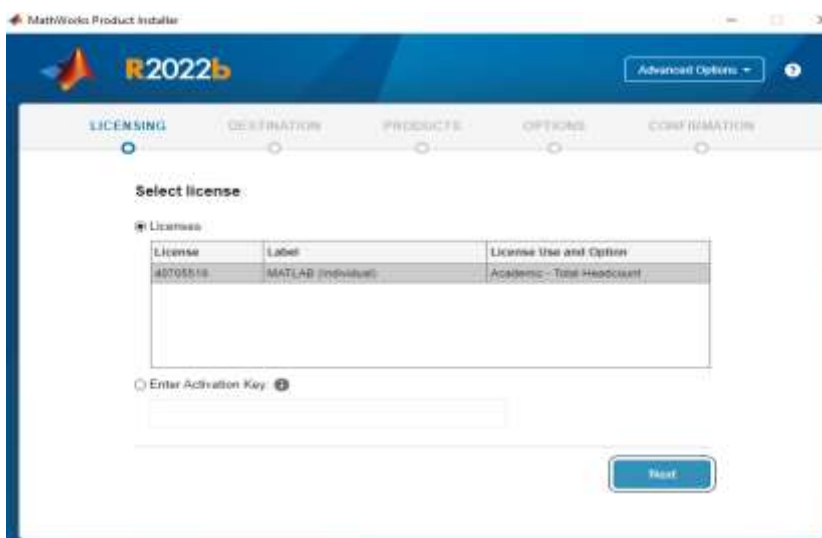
MathWorks Product Installer

R2022b

Advanced Options ▾

LICENSING DESTINATION PRODUCTS OPTIONS CONFIRMATION

Select license

Licenses

| License | Label | License Use and Option |
|---|---|---|
| 40705516 | MATLAB (Individual) | Academic - Total Headcount |

Enter Activation Key

Next